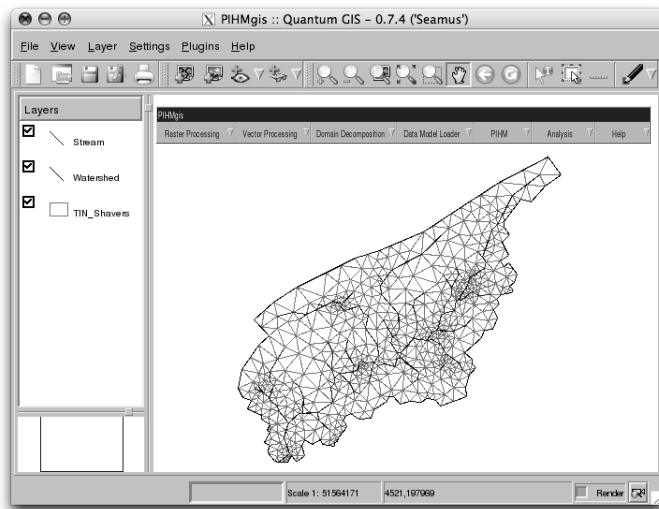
PIHMgis :: Quantum GIS - 0.7.4 ('Seamus')

File View Layer Settings Plugins Help

Layers

Stream

Watershed

TIN_Shavers

PIHMgis

Raster Processing | Vector Processing | Domain Decomposition | Data Model Loader | PIHM | Analysis | Help

Scale 1: 51564171

4521,197989

Render